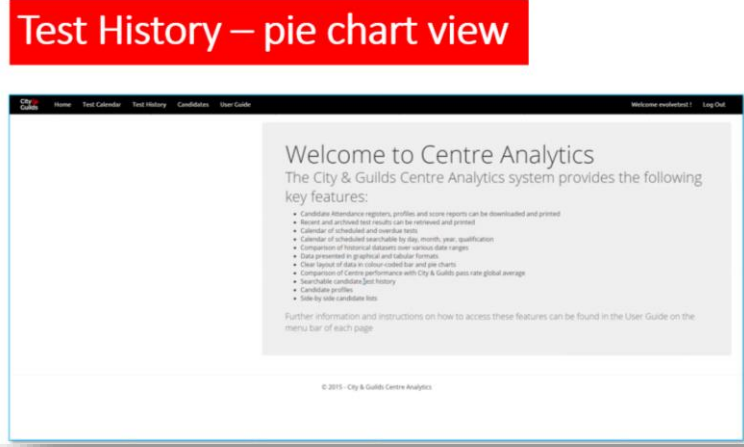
Test History – pie chart view

City & Guilds Home Test Calendar Test History Candidates User Guide Welcome evolvetest ! Log Out

Welcome to Centre Analytics

The City & Guilds Centre Analytics system provides the following key features:

- Candidate Attendance registers, profiles and score reports can be downloaded and printed
- Recent and archived test results can be retrieved and printed
- Calendar of scheduled and overdue tests
- Calendar of scheduled searchable by day, month, year, qualification
- Comparison of historical datasets over various date ranges
- Data presented in graphical and tabular formats
- Clear layout of data in colour-coded bar and pie charts
- Comparison of Centre performance with City & Guilds pass rate global average
- Searchable candidate test history
- Candidate profiles
- Side-by side candidate lists

Further information and instructions on how to access these features can be found in the User Guide on the menu bar of each page

© 2015 - City & Guilds Centre Analytics